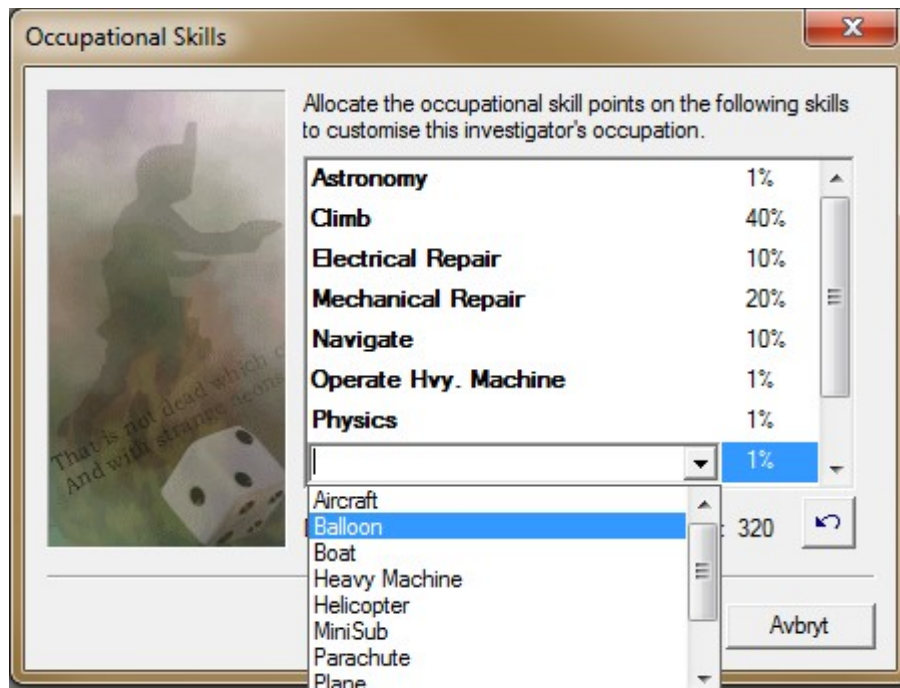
Occupational Skills

Allocate the occupational skill points on the following skills to customise this investigator's occupation.

| | |
|---|---|
| Astronomy | 1% |
| Climb | 40% |
| Electrical Repair | 10% |
| Mechanical Repair | 20% |
| Navigate | 10% |
| Operate Hvy. Machine | 1% |
| Physics | 1% |
| | 1% |

Aircraft
Balloon
Boat
Heavy Machine
Helicopter
MiniSub
Parachute
Plane

That is not dead which c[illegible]
And with strange aeons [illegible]

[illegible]: 320

Avbryt